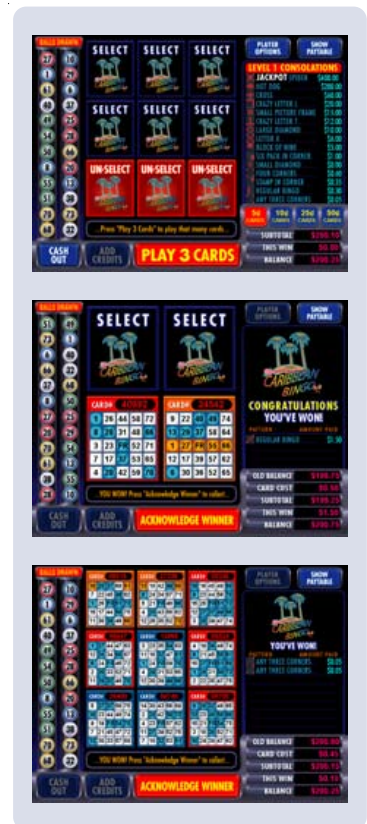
BALLS DRAWN

SELECT SELECT SELECT

SELECT SELECT SELECT

UN-SELECT UN-SELECT UN-SELECT

PLAYER OPTIONS SHOW PAYTABLE

LEVEL 1 CONSOLATIONS

JACKPOT
HOT DOG
CROSS
CRAZY LETTER L
SMALL PICTURE FRAME
CRAZY LETTER T
LARGE DIAMOND
LETTER X
BLOCK OF NINE
SIX PACK IN CORNER
SMALL DIAMOND
FOUR CORNERS
STAMP IN CORNER
REGULAR BINGO
ANY THREE CORNERS

5¢ 10¢ 25¢ 50¢

Press "Play 3 Cards" to play that many cards.

CASH OUT ADD CREDITS PLAY 3 CARDS

SUBTOTAL
THIS WIN
BALANCE

BALLS DRAWN

SELECT SELECT

CARIBBEAN BINGO

CARD#
CARD#

YOU WON! Press "Acknowledge Winner" to collect.

CASH OUT ADD CREDITS ACKNOWLEDGE WINNER

PLAYER OPTIONS SHOW PAYTABLE

CARIBBEAN BINGO

CONGRATULATIONS YOU'VE WON!

PATTERN AMOUNT PAID
REGULAR BINGO $1.50

OLD BALANCE
CARD COST
SUBTOTAL
THIS WIN
BALANCE

BALLS DRAWN

CARD# CARD# CARD#
CARD# CARD# CARD#
CARD# CARD# CARD#

YOU WON! Press "Acknowledge Winner" to collect.

CASH OUT ADD CREDITS ACKNOWLEDGE WINNER

PLAYER OPTIONS SHOW PAYTABLE

CARIBBEAN BINGO

YOU'VE WON!

PATTERN AMOUNT PAID
ANY THREE CORNERS $0.05
ANY THREE CORNERS $0.05

OLD BALANCE
CARD COST
SUBTOTAL
THIS WIN
BALANCE